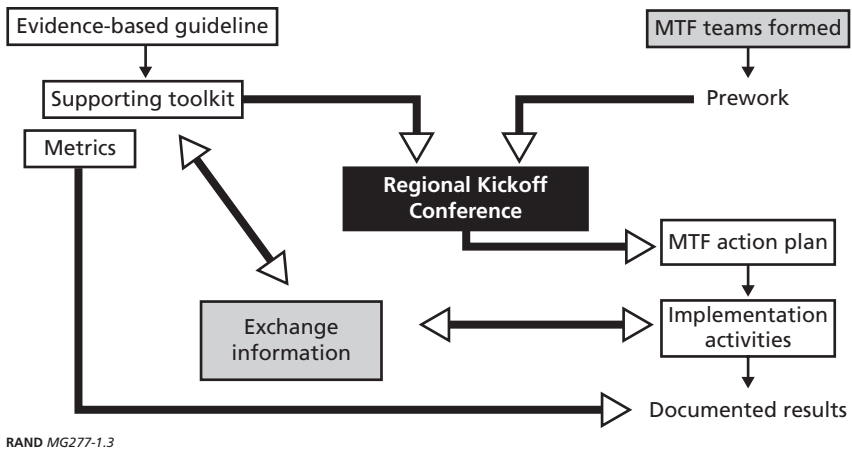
Evidence-based guideline

MTF teams formed

Supporting toolkit

Prework

Metrics

Regional Kickoff Conference

MTF action plan

Exchange information

Implementation activities

Documented results

RAND MG277-1.3